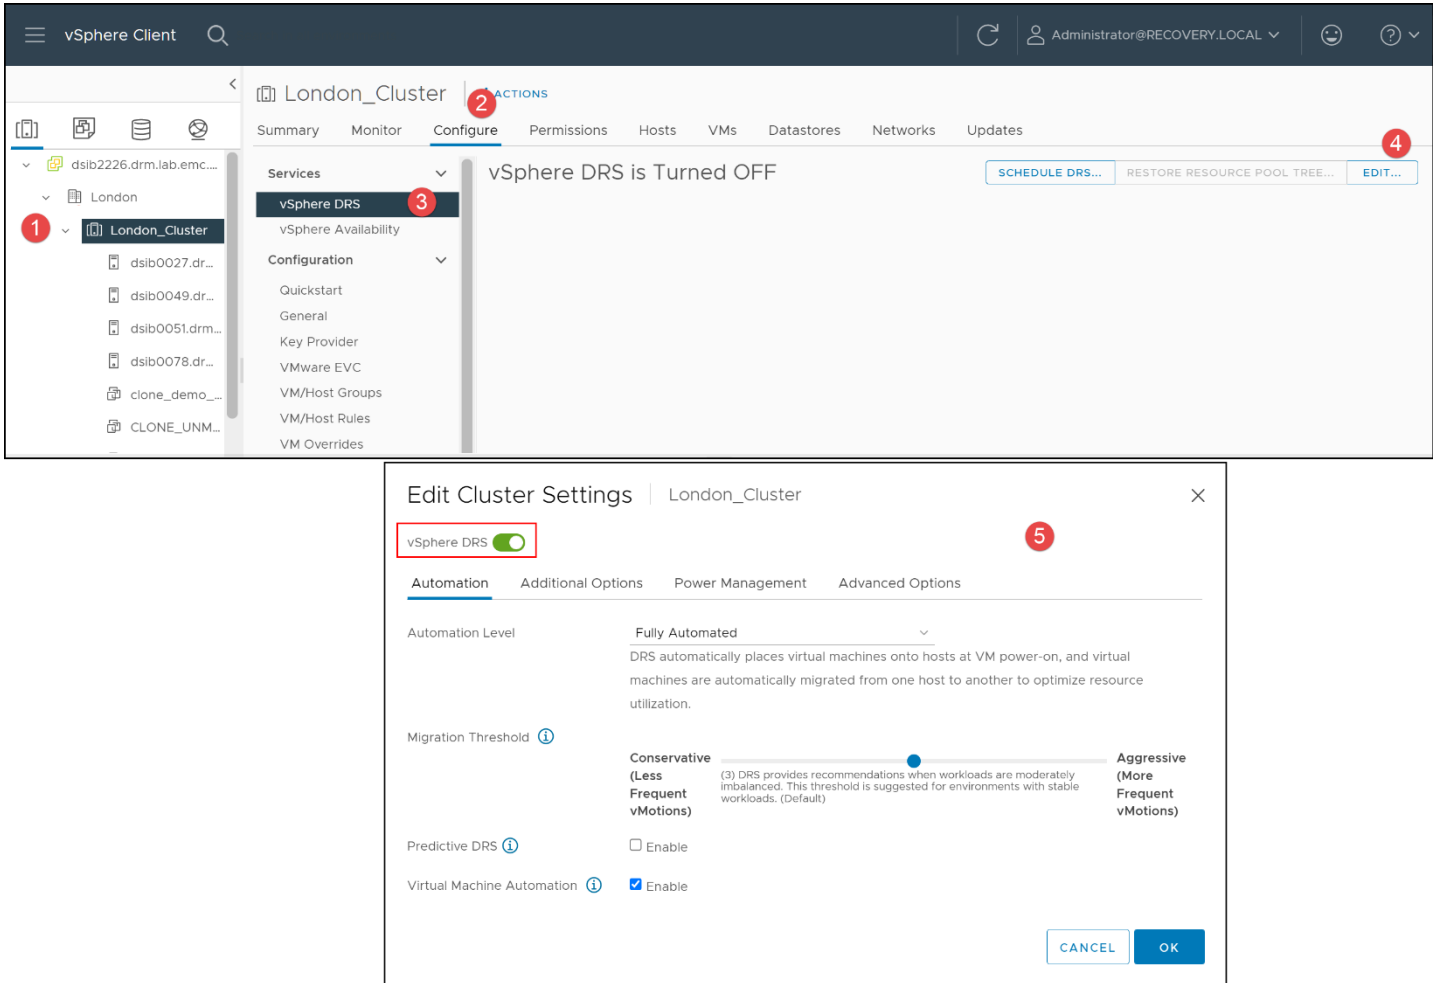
vSphere Client

Administrator@RECOVERY.LOCAL

dsib2226.drm.lab.emc...
London
1
London_Cluster
dsib0027.dr...
dsib0049.dr...
dsib0051.drm...
dsib0078.dr...
clone_demo_...
CLONE_UNM...

London_Cluster
2
ACTIONS

Summary Monitor Configure Permissions Hosts VMs Datastores Networks Updates

Services
vSphere DRS
3
vSphere Availability
Configuration
Quickstart
General
Key Provider
VMware EVC
VM/Host Groups
VM/Host Rules
VM Overrides

vSphere DRS is Turned OFF

SCHEDULE DRS... RESTORE RESOURCE POOL TREE... EDIT...
4

Edit Cluster Settings | London_Cluster

vSphere DRS

5

Automation Additional Options Power Management Advanced Options

Automation Level
Fully Automated
DRS automatically places virtual machines onto hosts at VM power-on, and virtual machines are automatically migrated from one host to another to optimize resource utilization.

Migration Threshold

Conservative (Less Frequent vMotions)
(3) DRS provides recommendations when workloads are moderately imbalanced. This threshold is suggested for environments with stable workloads. (Default)
Aggressive (More Frequent vMotions)

Predictive DRS
Enable

Virtual Machine Automation
Enable

CANCEL
OK